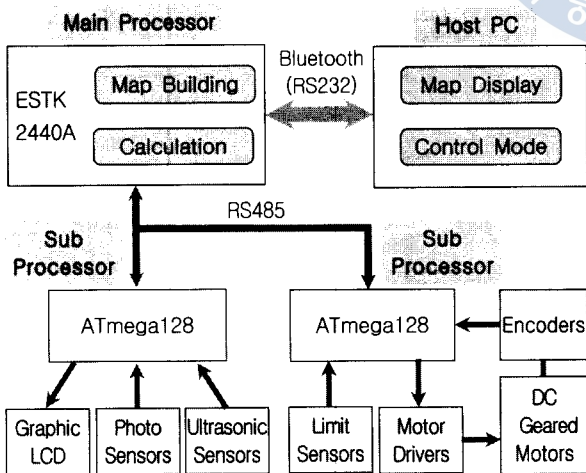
Main Processor

ESTK 2440A

Map Building

Calculation

Bluetooth (RS232)

Host PC

Map Display

Control Mode

RS485

Sub Processor

Sub Processor

ATmega128

ATmega128

Encoders

Graphic LCD

Photo Sensors

Ultrasonic Sensors

Limit Sensors

Motor Drivers

DC Geared Motors